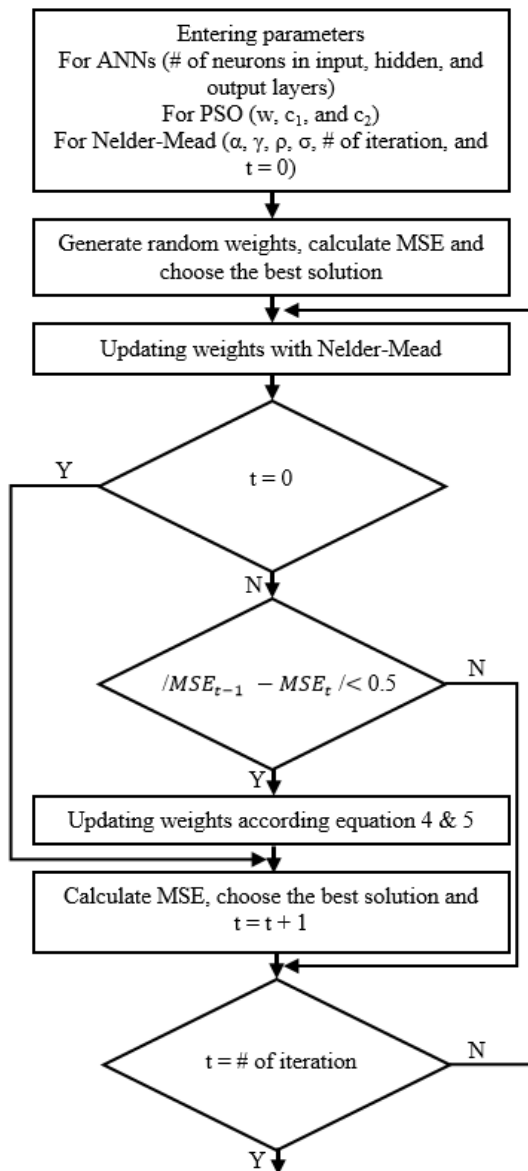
Entering parameters
For ANNs (# of neurons in input, hidden, and output layers)
For PSO (w, $c_1$, and $c_2$)
For Nelder-Mead (α, γ, ρ, σ, # of iteration, and t = 0)

Generate random weights, calculate MSE and choose the best solution

Updating weights with Nelder-Mead

Y

t = 0

N

$/MSE_{t-1} - MSE_t/ < 0.5$

N

Y

Updating weights according equation 4 & 5

Calculate MSE, choose the best solution and t = t + 1

t = # of iteration

N

Y